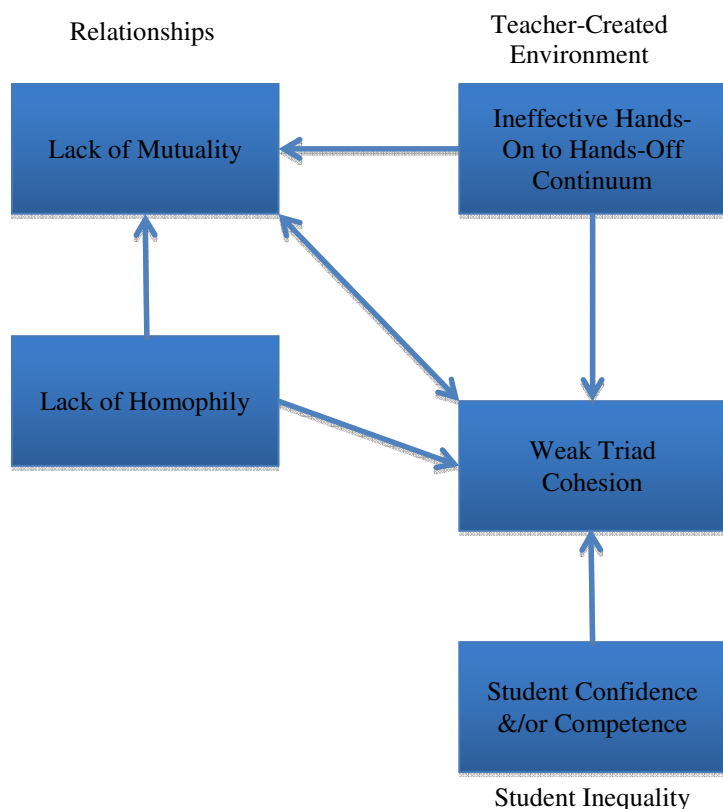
Relationships

Teacher-Created Environment

Lack of Mutuality

Ineffective Hands-On to Hands-Off Continuum

Lack of Homophily

Weak Triad Cohesion

Student Confidence &/or Competence

Student Inequality